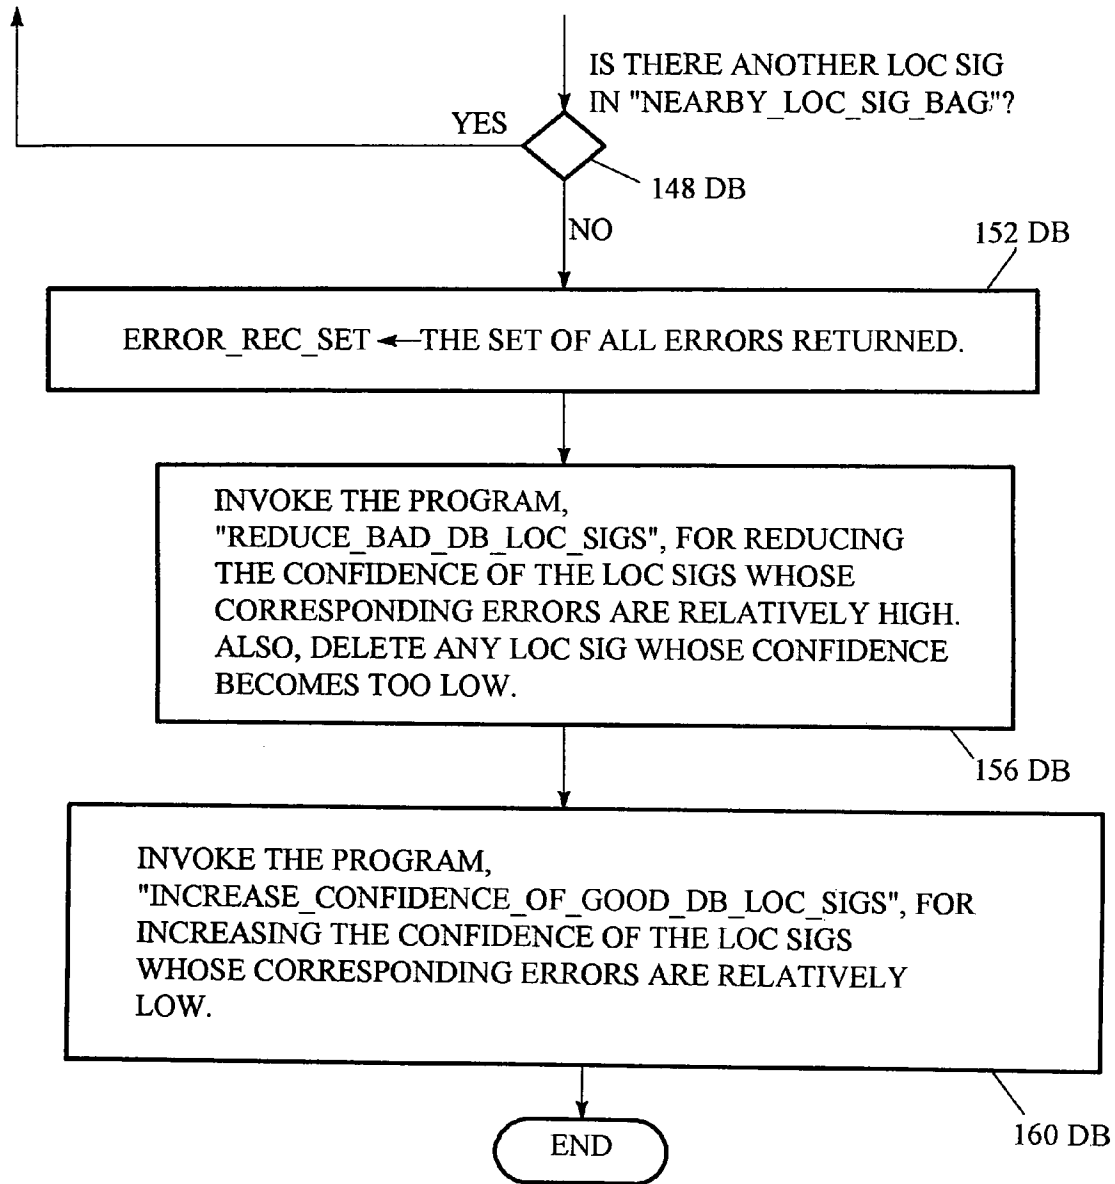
IS THERE ANOTHER LOC SIG IN "NEARBY_LOC_SIG_BAG"?

YES

148 DB

NO

152 DB

ERROR_REC_SET ← THE SET OF ALL ERRORS RETURNED.

INVOKE THE PROGRAM, "REDUCE_BAD_DB_LOC_SIGS", FOR REDUCING THE CONFIDENCE OF THE LOC SIGS WHOSE CORRESPONDING ERRORS ARE RELATIVELY HIGH. ALSO, DELETE ANY LOC SIG WHOSE CONFIDENCE BECOMES TOO LOW.

156 DB

INVOKE THE PROGRAM, "INCREASE_CONFIDENCE_OF_GOOD_DB_LOC_SIGS", FOR INCREASING THE CONFIDENCE OF THE LOC SIGS WHOSE CORRESPONDING ERRORS ARE RELATIVELY LOW.

160 DB

END